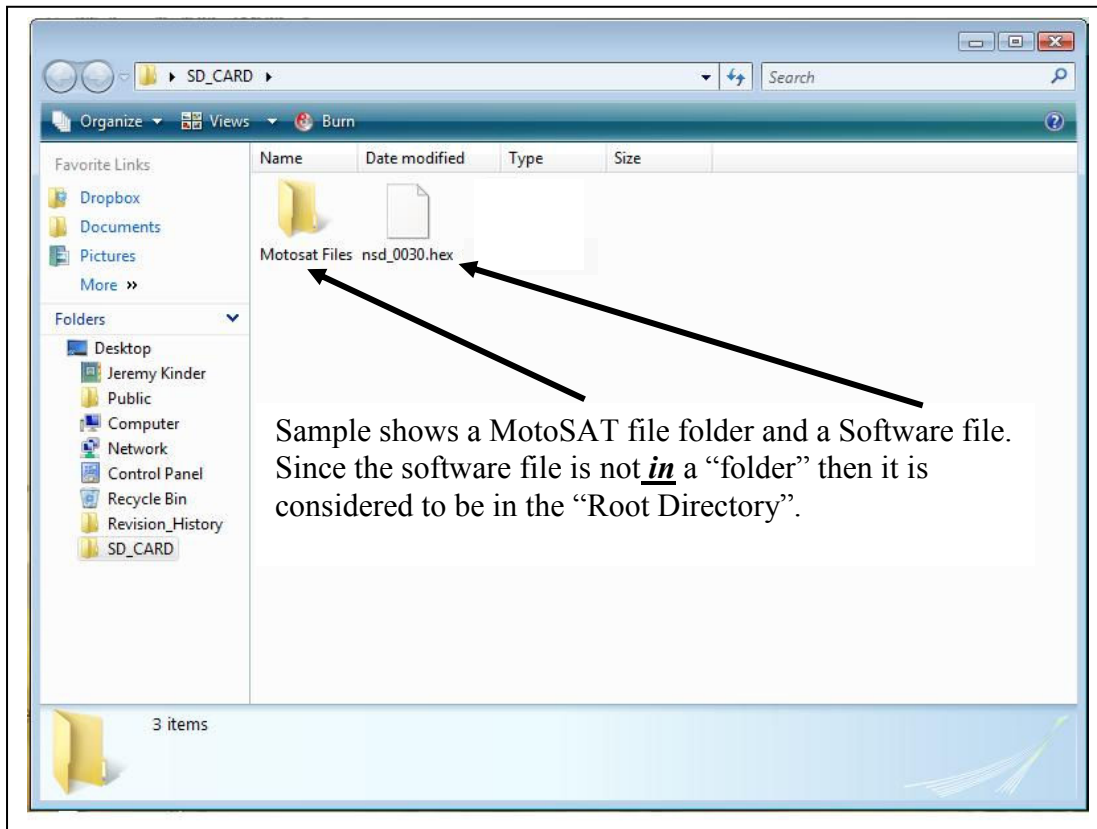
SD_CARD

Search

Organize Views Burn

Favorite Links
Dropbox
Documents
Pictures
More »

Folders
Desktop
Jeremy Kinder
Public
Computer
Network
Control Panel
Recycle Bin
Revision_History
SD_CARD

| Name | Date modified | Type | Size |
|---|---|---|---|

Motosat Files nsd_0030.hex

Sample shows a MotoSAT file folder and a Software file. Since the software file is not ***in*** a "folder" then it is considered to be in the "Root Directory".

3 items